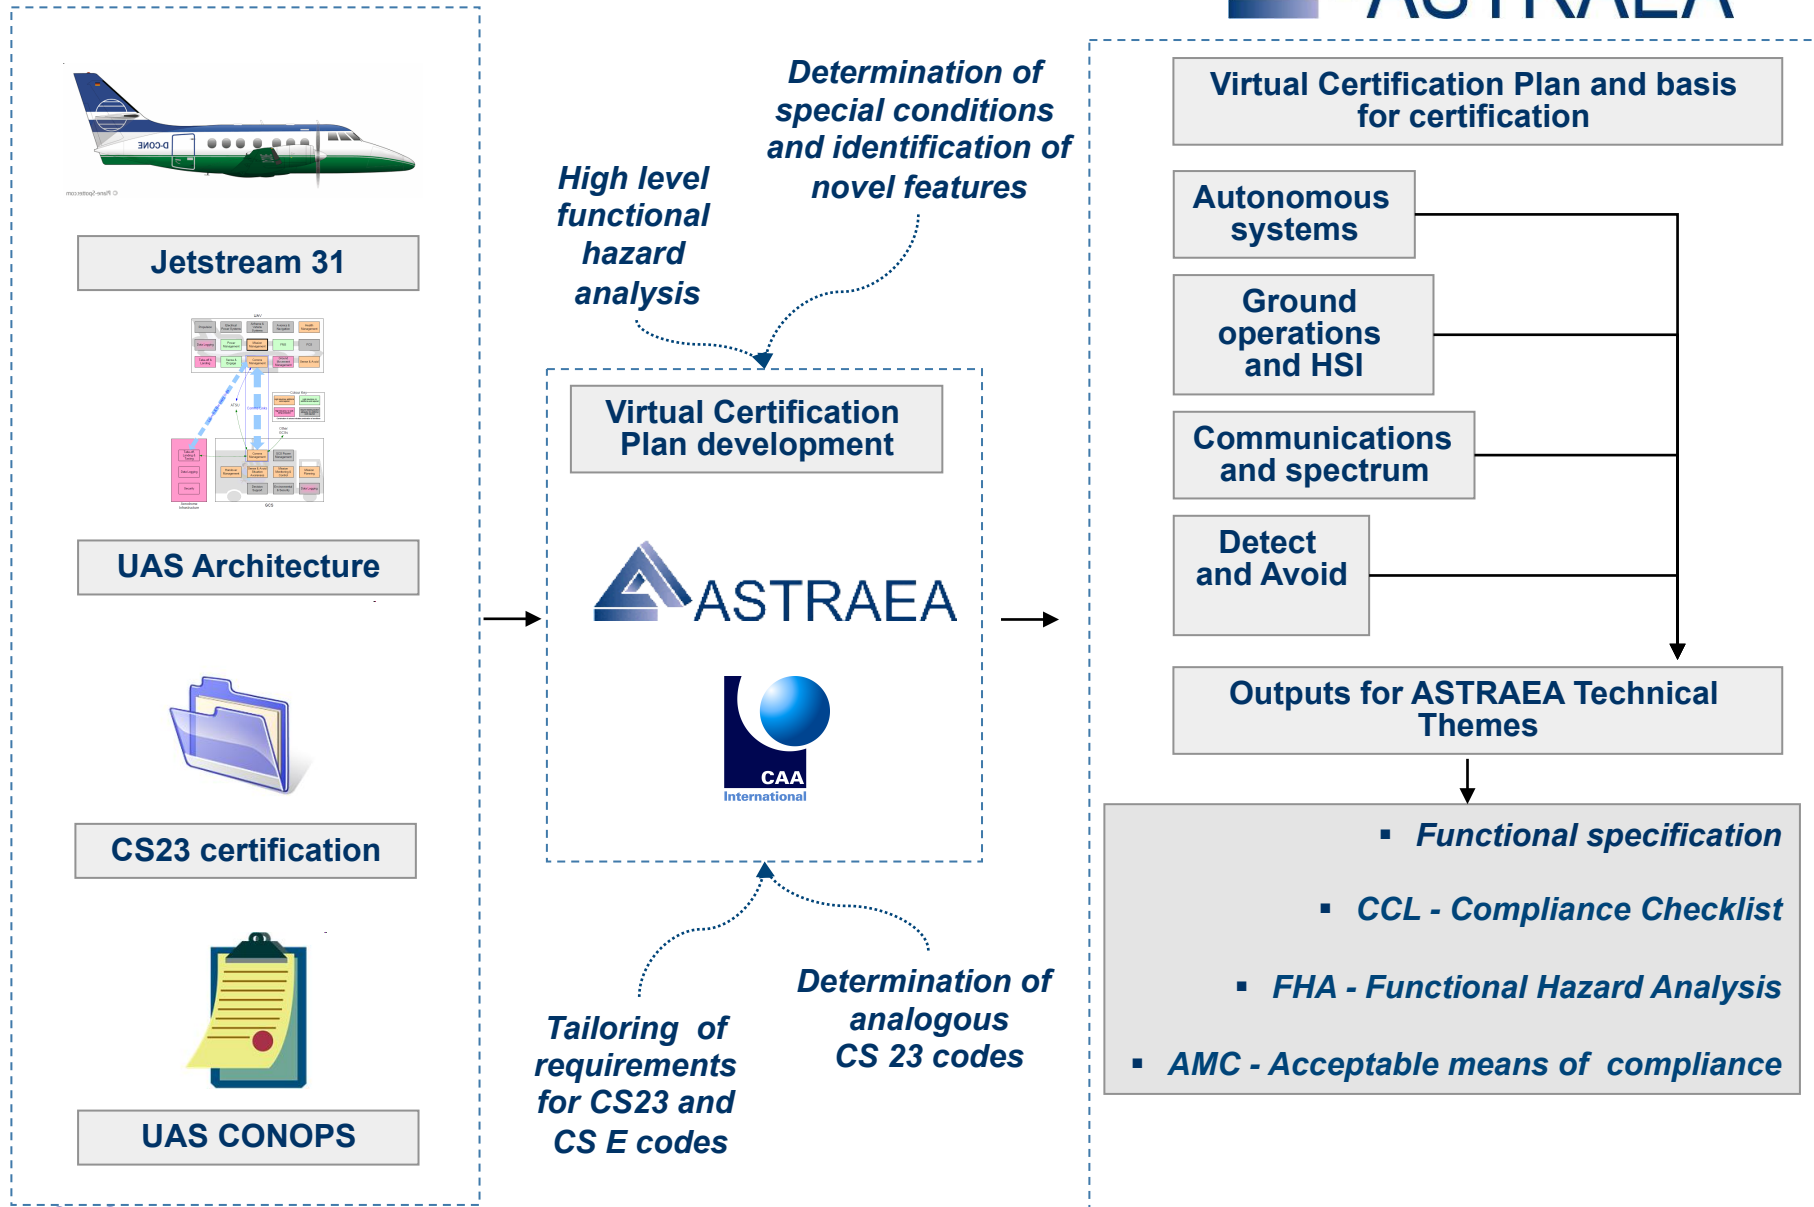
Jetstream 31

UAS Architecture

CS23 certification

UAS CONOPS

High level functional hazard analysis

Determination of special conditions and identification of novel features

Virtual Certification Plan development

ASTRAEA

CAA International

Tailoring of requirements for CS23 and CS E codes

Determination of analogous CS 23 codes

Virtual Certification Plan and basis for certification

Autonomous systems

Ground operations and HSI

Communications and spectrum

Detect and Avoid

Outputs for ASTRAEA Technical Themes

▪ Functional specification

▪ CCL - Compliance Checklist

▪ FHA - Functional Hazard Analysis

▪ AMC - Acceptable means of compliance